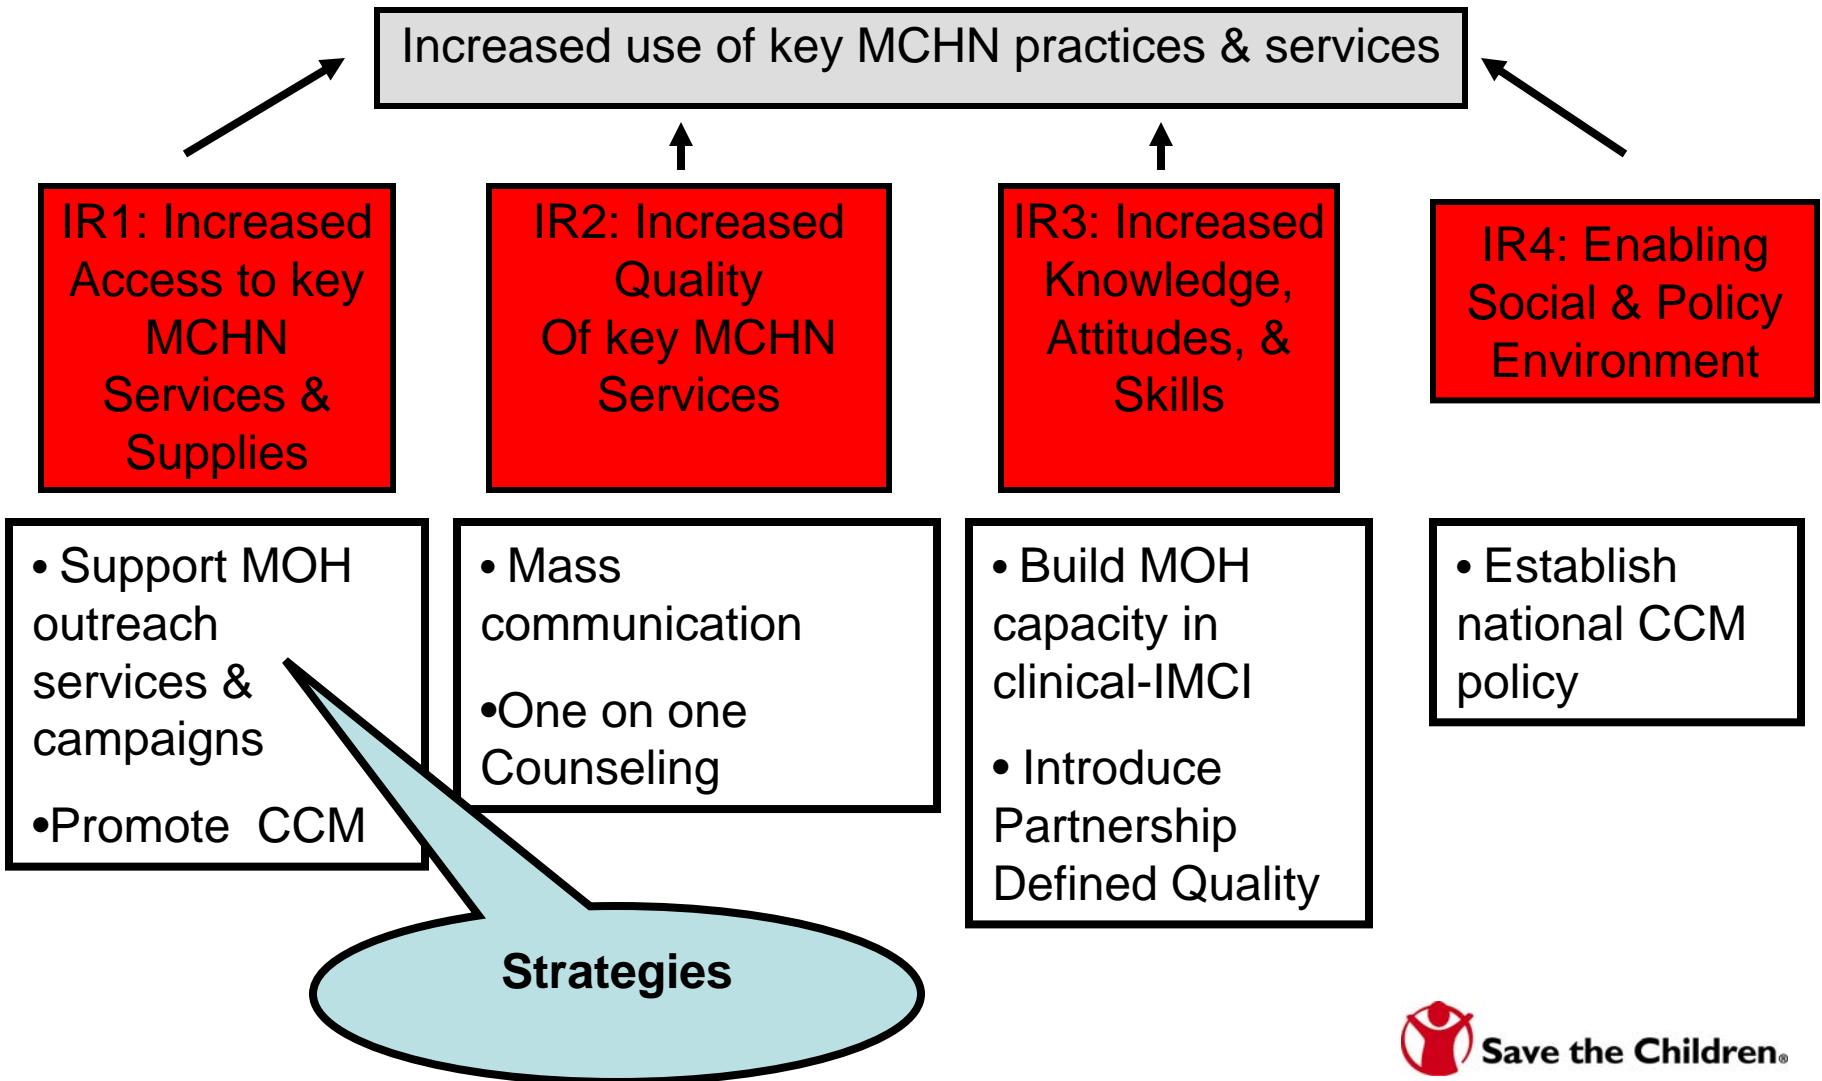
Increased use of key MCHN practices & services

IR1: Increased Access to key MCHN Services & Supplies

IR2: Increased Quality Of key MCHN Services

IR3: Increased Knowledge, Attitudes, & Skills

IR4: Enabling Social & Policy Environment

• Support MOH outreach services & campaigns

•Promote CCM

• Mass communication

•One on one Counseling

• Build MOH capacity in clinical-IMCI

• Introduce Partnership Defined Quality

• Establish national CCM policy

Strategies

Save the Children.